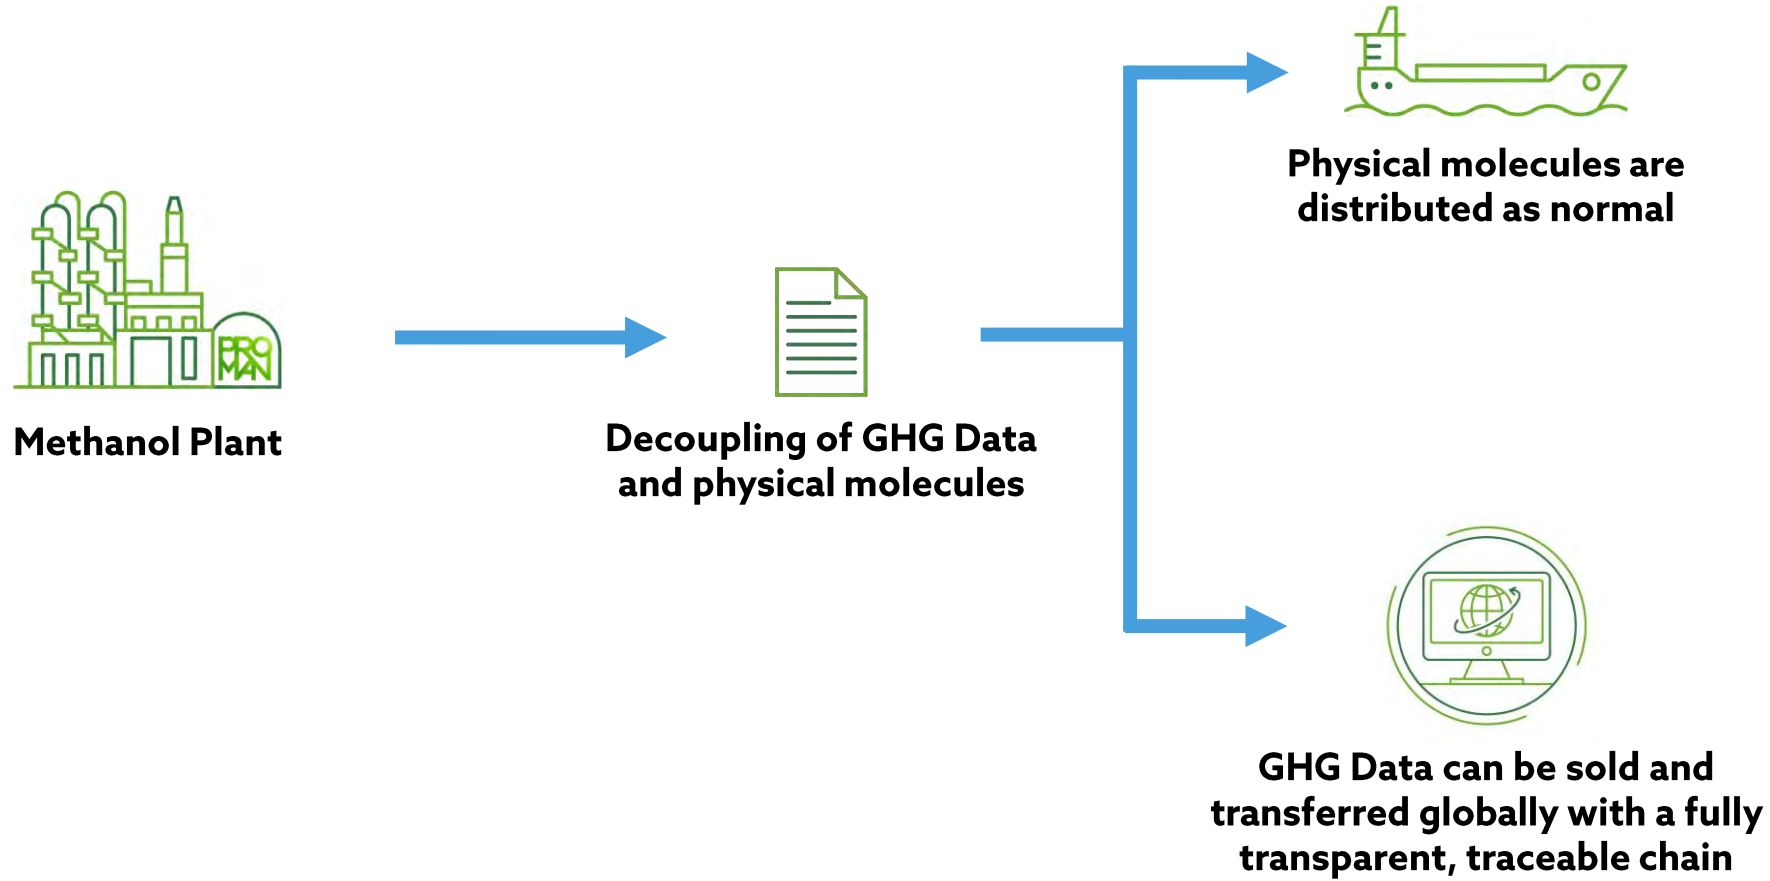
PRO MAN

Methanol Plant

Decoupling of GHG Data and physical molecules

Physical molecules are distributed as normal

GHG Data can be sold and transferred globally with a fully transparent, traceable chain